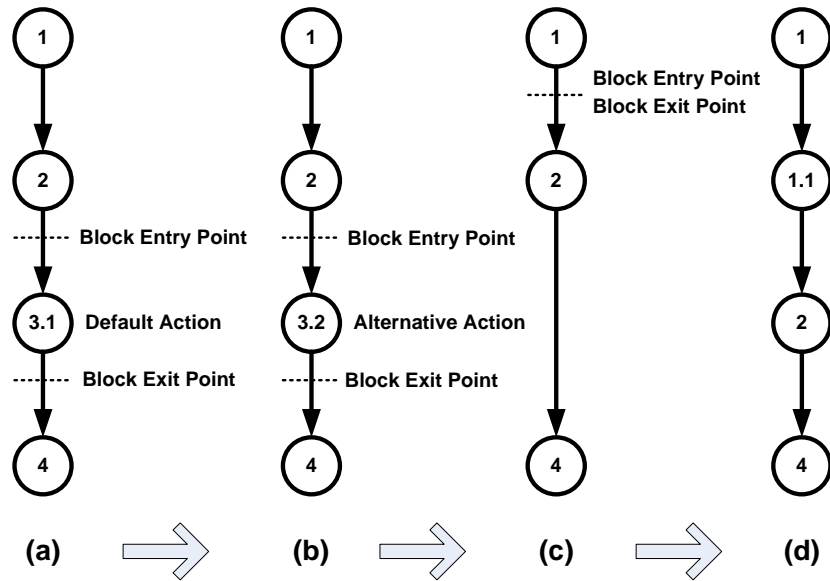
1

2

Block Entry Point

3.1 Default Action

Block Exit Point

4

(a)

1

2

Block Entry Point

3.2 Alternative Action

Block Exit Point

4

(b)

1

Block Entry Point

Block Exit Point

2

4

(c)

1

1.1

2

4

(d)